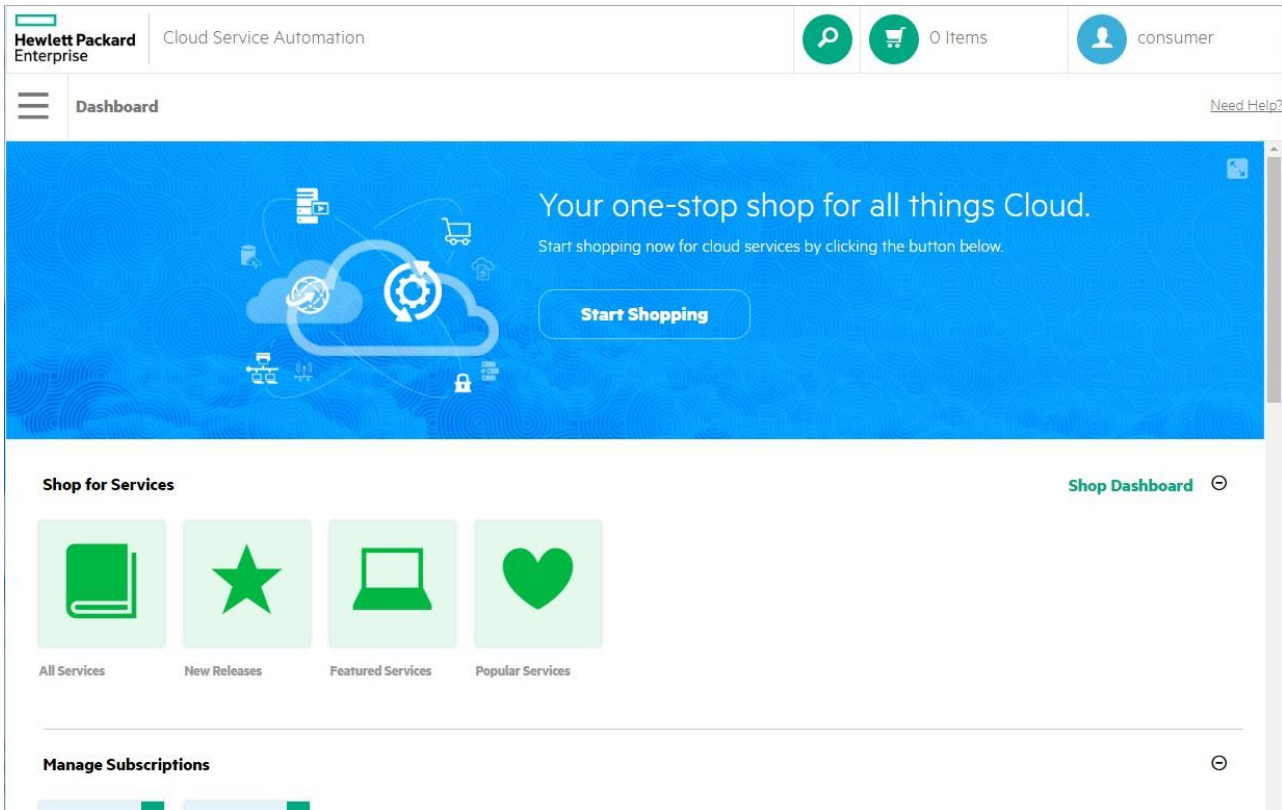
Hewlett Packard Enterprise

Cloud Service Automation

0 Items

consumer

Dashboard

Need Help?

Your one-stop shop for all things Cloud.

Start shopping now for cloud services by clicking the button below.

Start Shopping

Shop for Services

Shop Dashboard

All Services

New Releases

Featured Services

Popular Services

Manage Subscriptions